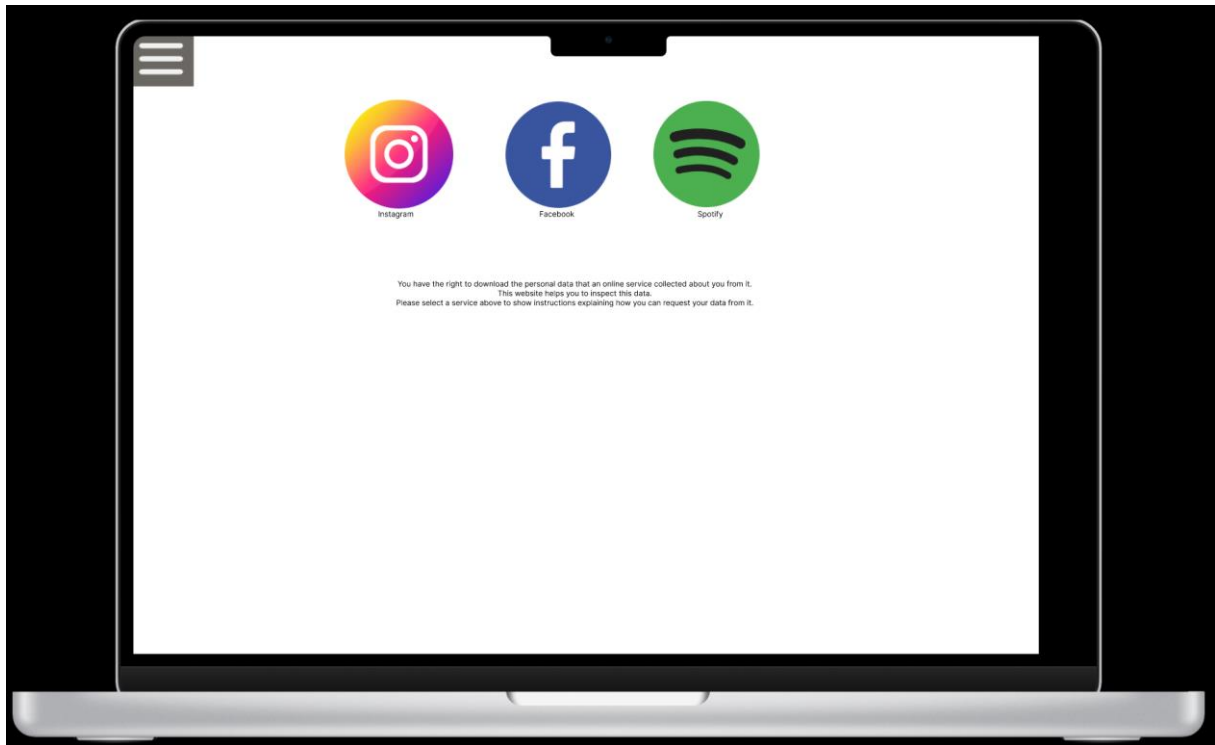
Instagram

Facebook

Spotify

You have the right to download the personal data that an online service collected about you from it.
This website helps you to inspect this data.
Please select a service above to show instructions explaining how you can request your data from it.